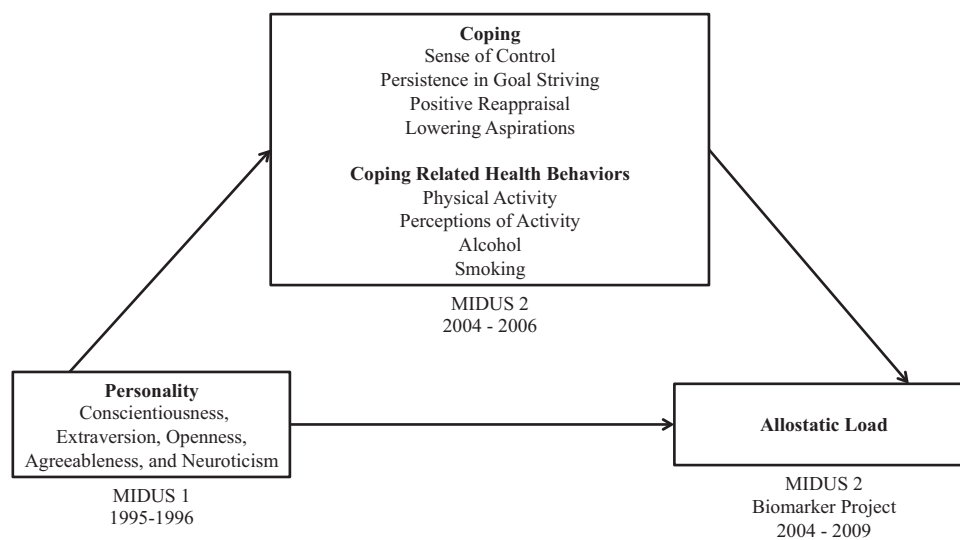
**Coping**
Sense of Control
Persistence in Goal Striving
Positive Reappraisal
Lowering Aspirations

**Coping Related Health Behaviors**
Physical Activity
Perceptions of Activity
Alcohol
Smoking

MIDUS 2
2004 - 2006

**Personality**
Conscientiousness, Extraversion, Openness, Agreeableness, and Neuroticism

MIDUS 1
1995-1996

**Allostatic Load**

MIDUS 2
Biomarker Project
2004 - 2009